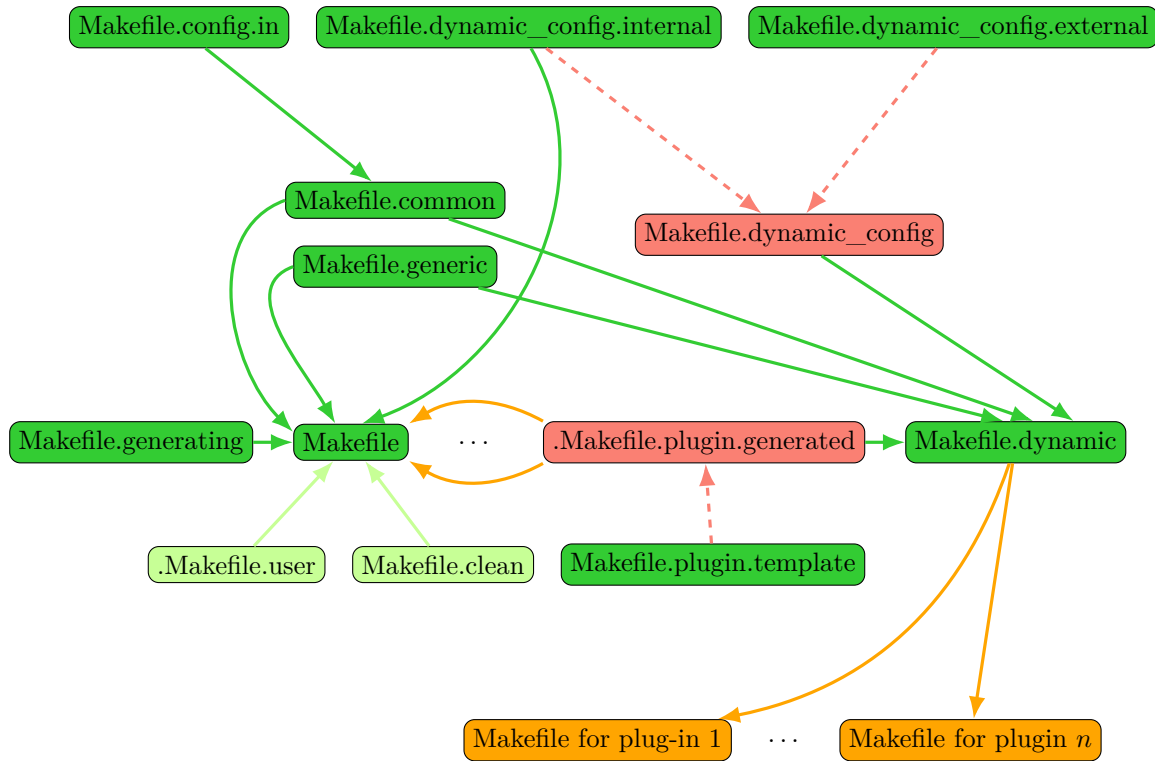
Makefile.config.in
Makefile.dynamic_config.internal
Makefile.dynamic_config.external
Makefile.common
Makefile.dynamic_config
Makefile.generic
Makefile.generating
Makefile
...
.Makefile.plugin.generated
Makefile.dynamic
.Makefile.user
Makefile.clean
Makefile.plugin.template
Makefile for plug-in 1
...
Makefile for plugin $n$